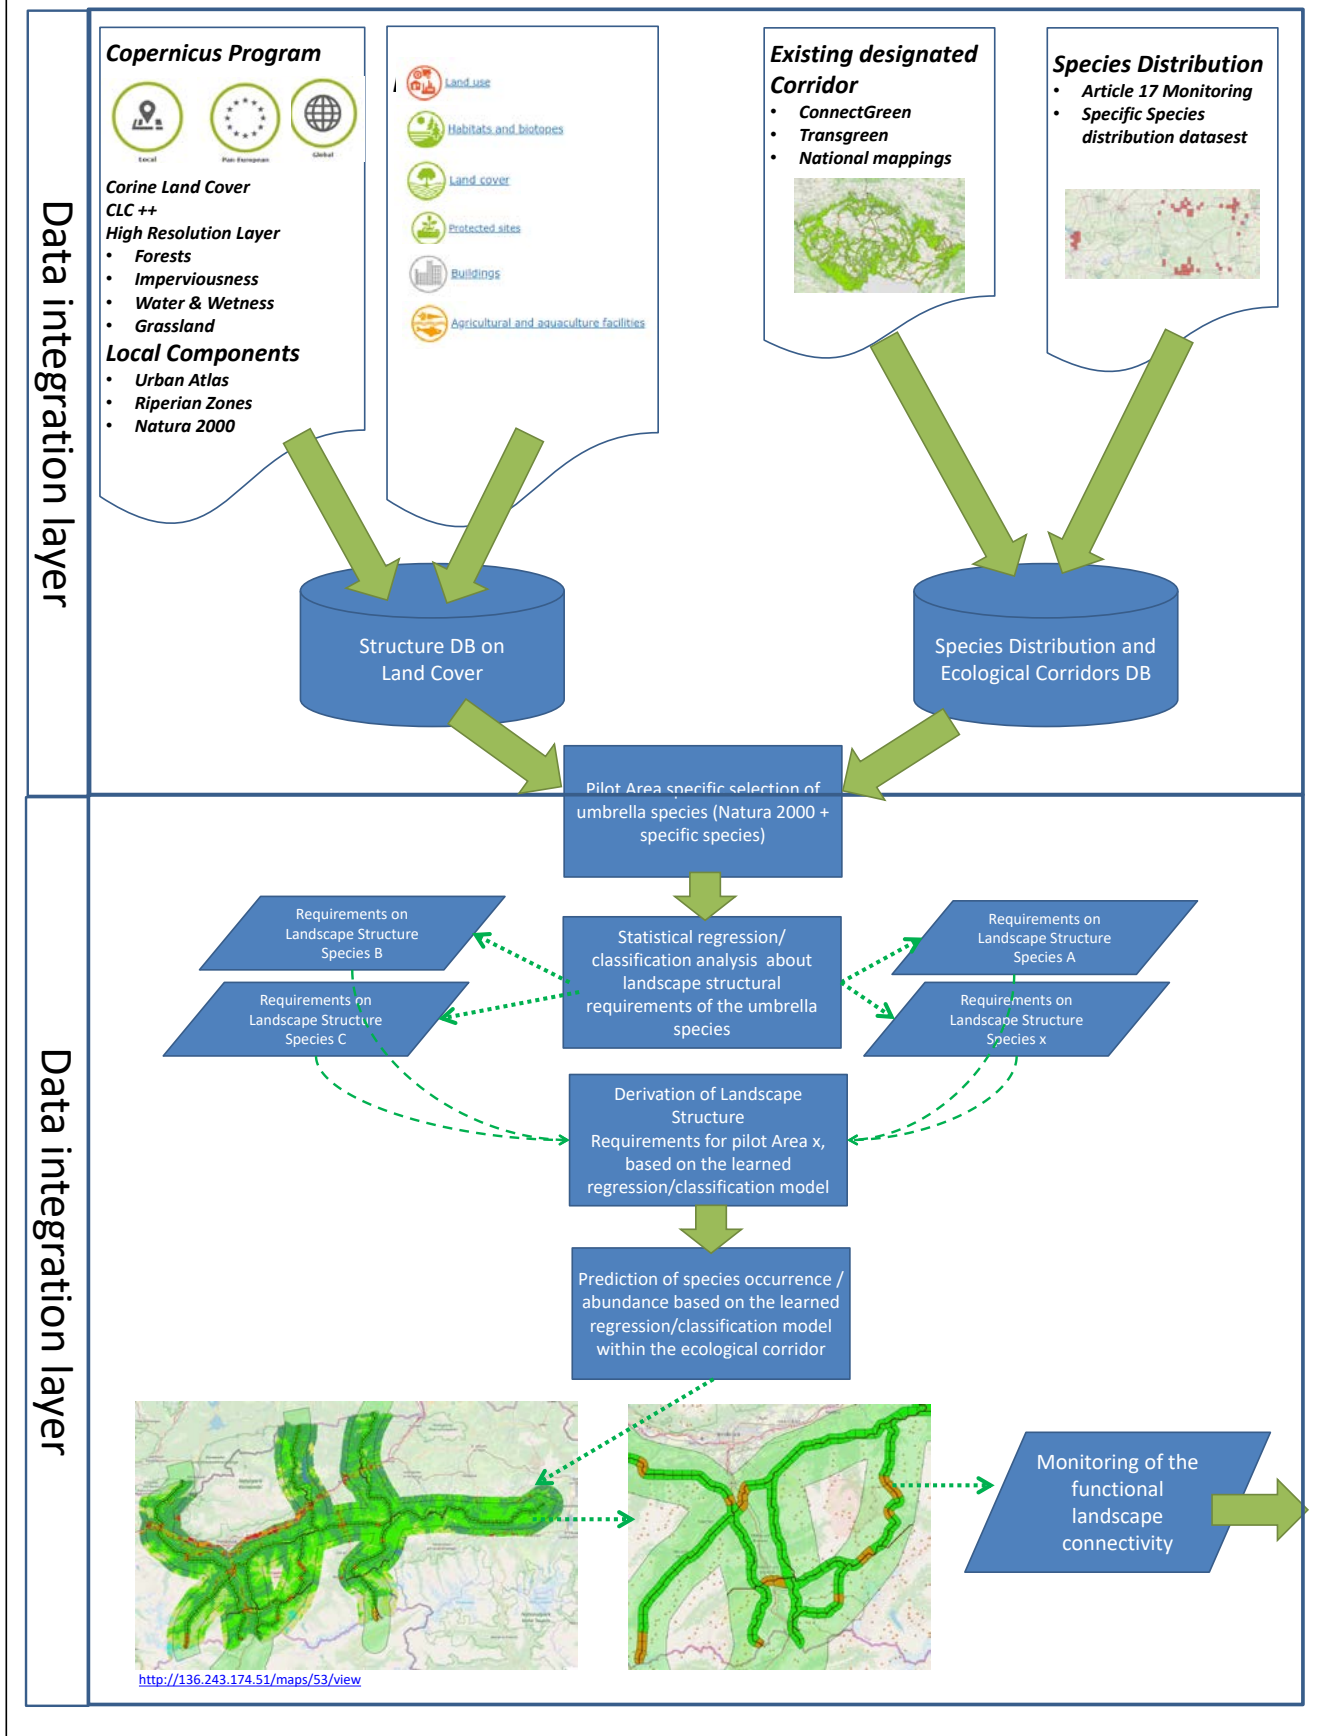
Data integration layer

Copernicus Program

Local

Pan-European

Global

Corine Land Cover
CLC ++
High Resolution Layer
• Forests
• Imperviousness
• Water & Wetness
• Grassland
Local Components
• Urban Atlas
• Riperian Zones
• Natura 2000

Land use
Habitats and biotopes
Land cover
Protected sites
Buildings
Agricultural and aquaculture facilities

Existing designated Corridor
• ConnectGreen
• Transgreen
• National mappings

Species Distribution
• Article 17 Monitoring
• Specific Species distribution datasest

Structure DB on Land Cover

Species Distribution and Ecological Corridors DB

Data integration layer

Pilot Area specific selection of umbrella species (Natura 2000 + specific species)

Requirements on Landscape Structure Species B

Requirements on Landscape Structure Species C

Statistical regression/ classification analysis about landscape structural requirements of the umbrella species

Requirements on Landscape Structure Species A

Requirements on Landscape Structure Species x

Derivation of Landscape Structure Requirements for pilot Area x, based on the learned regression/classification model

Prediction of species occurrence / abundance based on the learned regression/classification model within the ecological corridor

Monitoring of the functional landscape connectivity

http://136.243.174.51/maps/53/view